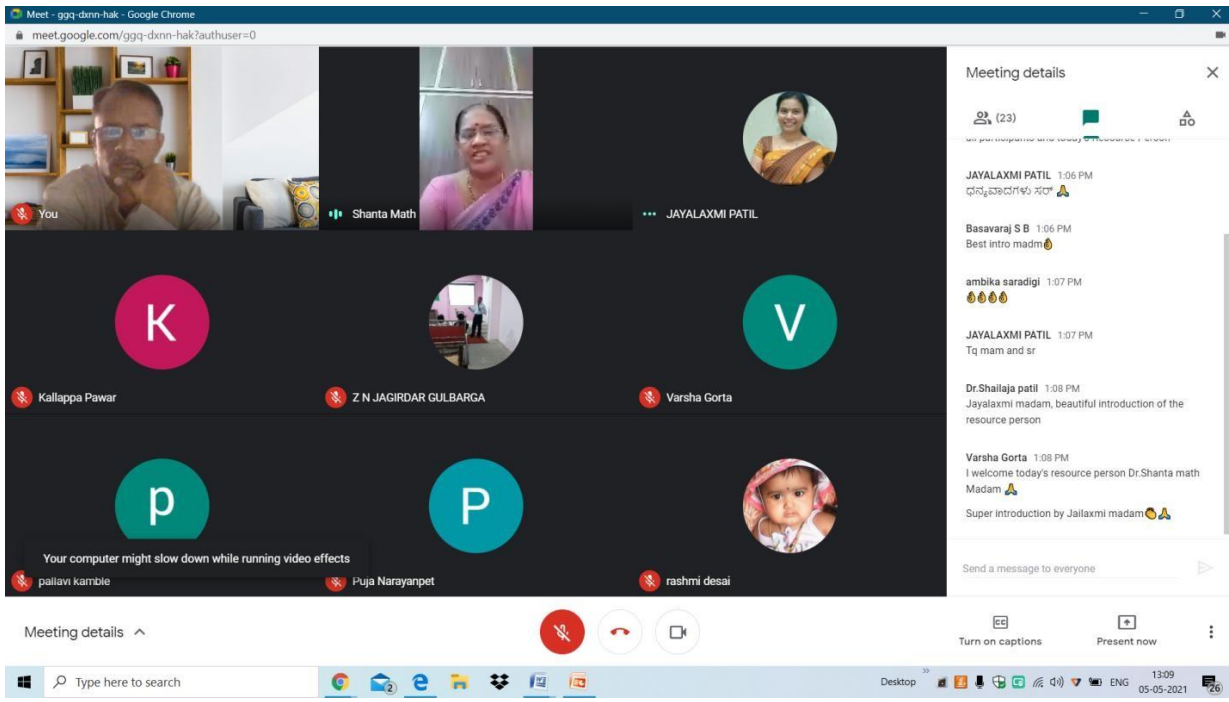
Meet - ggq-dxnn-hak - Google Chrome

meet.google.com/ggq-dxnn-hak?authuser=0

You

Shanta Math

JAYALAXMI PATIL

K

Kallappa Pawar

Z N JAGIRDAR GULBARGA

V

Varsha Gorta

p

pallavi kamble

P

Puja Narayanpet

rashmi desai

Your computer might slow down while running video effects

Meeting details

(23)

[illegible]

JAYALAXMI PATIL 1:06 PM
ಧನ್ಯವಾದಗಳು ಸರ್ 🙏

Basavaraj S B 1:06 PM
Best intro madm👌

ambika saradigi 1:07 PM
👌👌👌👌

JAYALAXMI PATIL 1:07 PM
Tq mam and sr

Dr.Shailaja patil 1:08 PM
Jayalaxmi madam, beautiful introduction of the resource person

Varsha Gorta 1:08 PM
I welcome today's resource person Dr.Shanta math Madam 🙏

Super introduction by Jailaxmi madam👏🙏

Send a message to everyone

Meeting details ^

Turn on captions

Present now

Type here to search

Desktop

ENG

13:09
05-05-2021

26